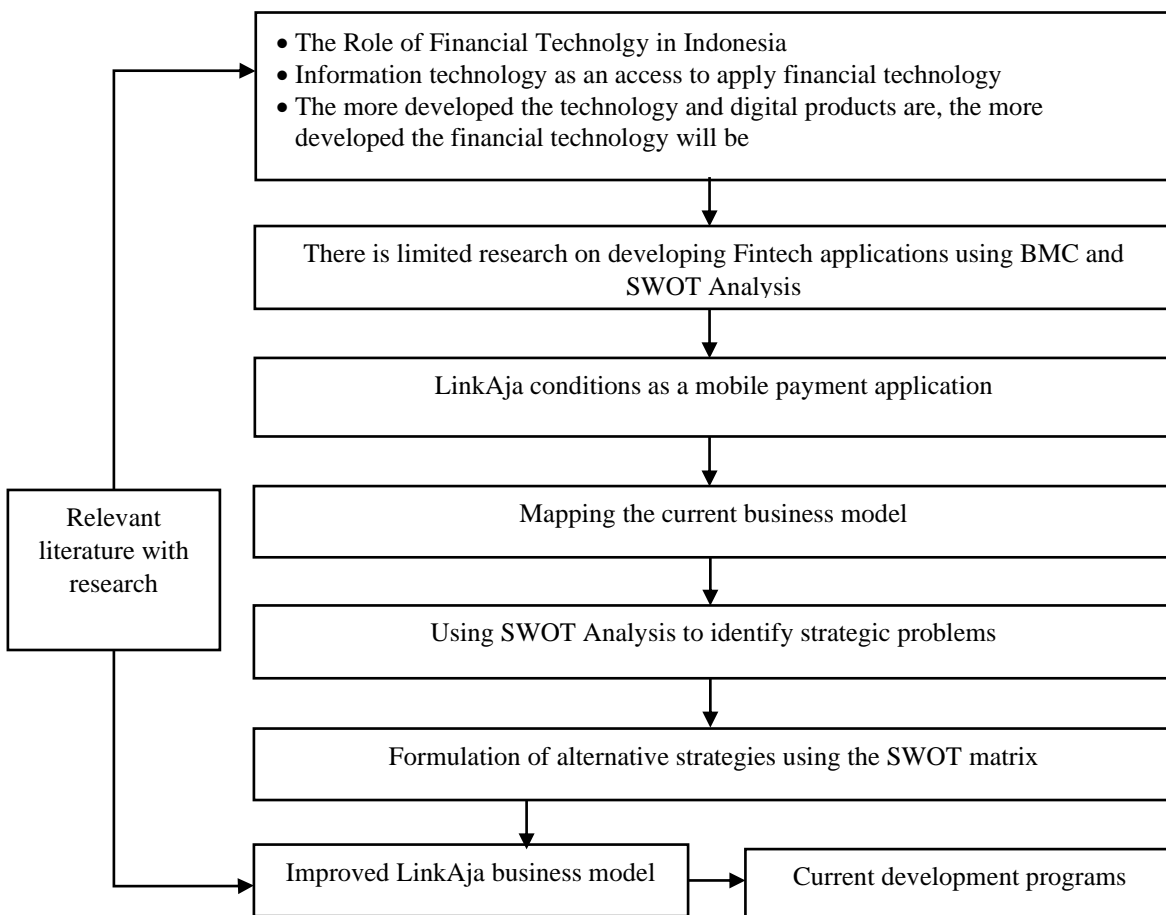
- The Role of Financial Technolgy in Indonesia
- Information technology as an access to apply financial technology
- The more developed the technology and digital products are, the more developed the financial technology will be

There is limited research on developing Fintech applications using BMC and SWOT Analysis

LinkAja conditions as a mobile payment application

Relevant literature with research

Mapping the current business model

Using SWOT Analysis to identify strategic problems

Formulation of alternative strategies using the SWOT matrix

Improved LinkAja business model

Current development programs